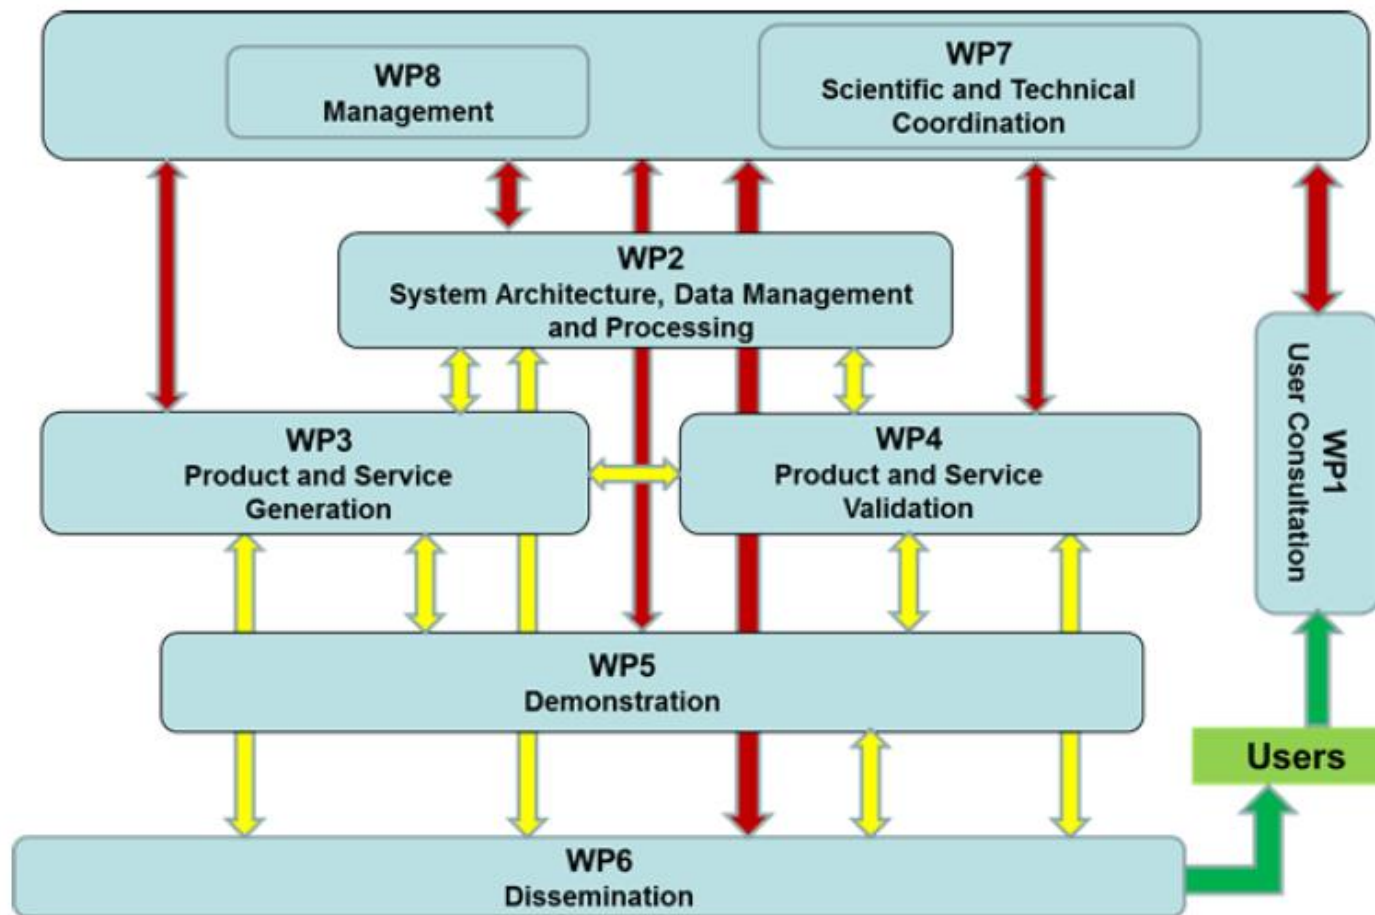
WP8
Management

WP7
Scientific and Technical Coordination

WP2
System Architecture, Data Management and Processing

WP1
User Consultation

WP3
Product and Service Generation

WP4
Product and Service Validation

WP5
Demonstration

Users

WP6
Dissemination